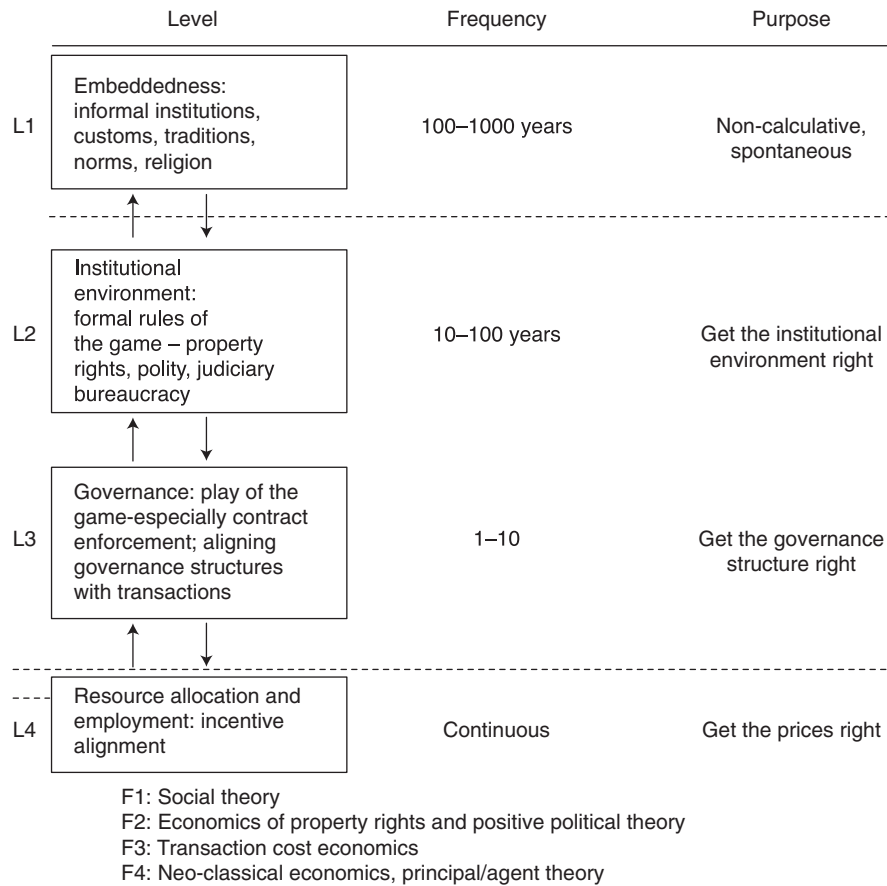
| | Level | Frequency | Purpose |
|---|---|---|---|
| L1 | Embeddedness: informal institutions, customs, traditions, norms, religion | 100–1000 years | Non-calculative, spontaneous |
| L2 | Institutional environment: formal rules of the game – property rights, polity, judiciary bureaucracy | 10–100 years | Get the institutional environment right |
| L3 | Governance: play of the game-especially contract enforcement; aligning governance structures with transactions | 1–10 | Get the governance structure right |
| L4 | Resource allocation and employment: incentive alignment | Continuous | Get the prices right |

F1: Social theory
F2: Economics of property rights and positive political theory
F3: Transaction cost economics
F4: Neo-classical economics, principal/agent theory